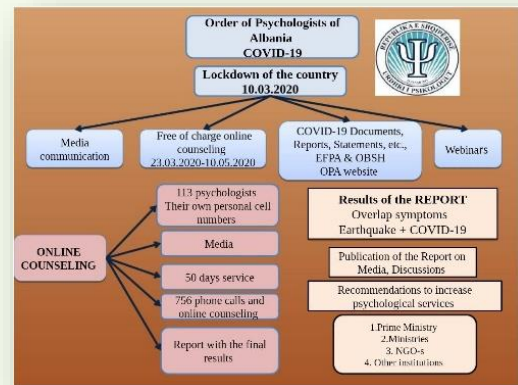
Order of Psychologists of Albania
COVID-19

REPUBLIKA E SHQIPËRISË
URDHRI I PSIKOLOGUT
Ψ

Lockdown of the country
10.03.2020

Media communication

Free of charge online counseling
23.03.2020-10.05.2020

COVID-19 Documents, Reports, Statements, etc., EFPA & OBSH
OPA website

Webinars

ONLINE COUNSELING

113 psychologists
Their own personal cell numbers

Media

50 days service

756 phone calls and online counseling

Report with the final results

Results of the REPORT
Overlap symptoms
Earthquake + COVID-19

Publication of the Report on Media, Discussions

Recommendations to increase psychological services

1.Prime Ministry
2.Ministries
3. NGO-s
4. Other institutions